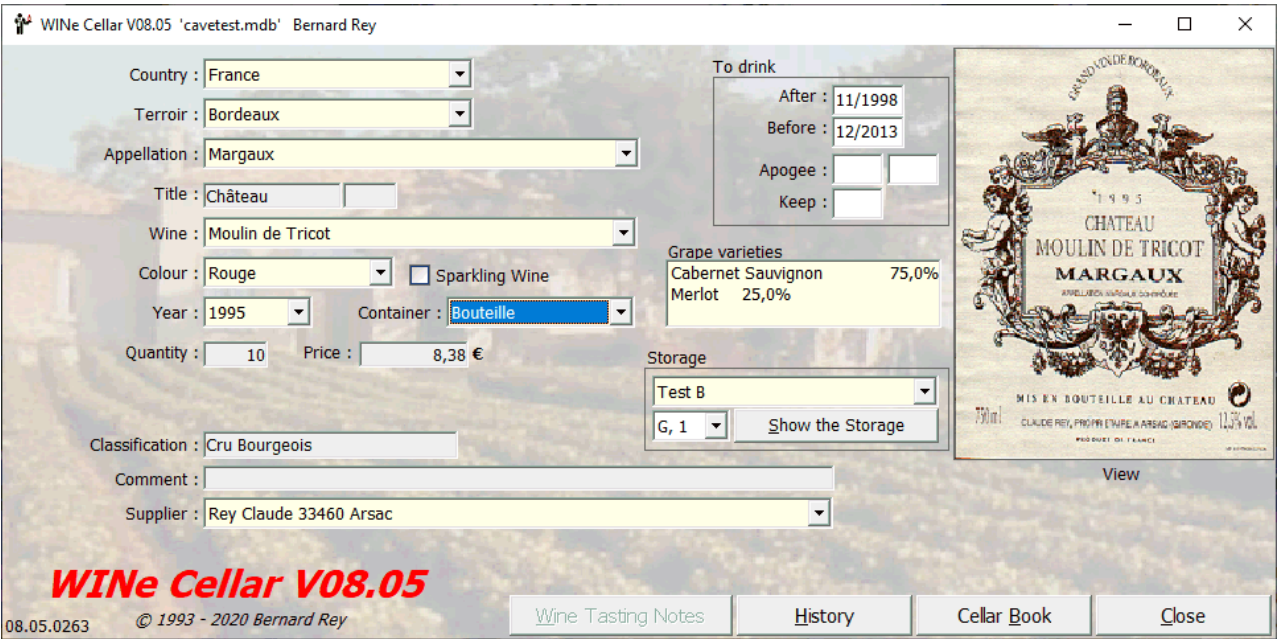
WINe Cellar V08.05 'cavetest.mdb' Bernard Rey

Country : France
Terroir : Bordeaux
Appellation : Margaux
Title : Château
Wine : Moulin de Tricot
Colour : Rouge
Sparkling Wine
Year : 1995
Container : Bouteille
Quantity : 10
Price : 8,38 €
Classification : Cru Bourgeois
Comment :
Supplier : Rey Claude 33460 Arsac

To drink
After : 11/1998
Before : 12/2013
Apogee :
Keep :

Grape varieties
Cabernet Sauvignon 75,0%
Merlot 25,0%

Storage
Test B
G, 1
Show the Storage

GRAND VIN DE BORDEAUX
1995
CHATEAU
MOULIN DE TRICOT
MARGAUX
APPELLATION MARGAUX CONTRÔLÉE
MIS EN BOUTEILLE AU CHATEAU
750 ml
CLAUDE REY, PROPRIÉTAIRE A ARSAC (GIRONDE)
PRODUIT DE FRANCE
12,5% vol.

View

WINe Cellar V08.05
08.05.0263
© 1993 - 2020 Bernard Rey

Wine Tasting Notes
History
Cellar Book
Close